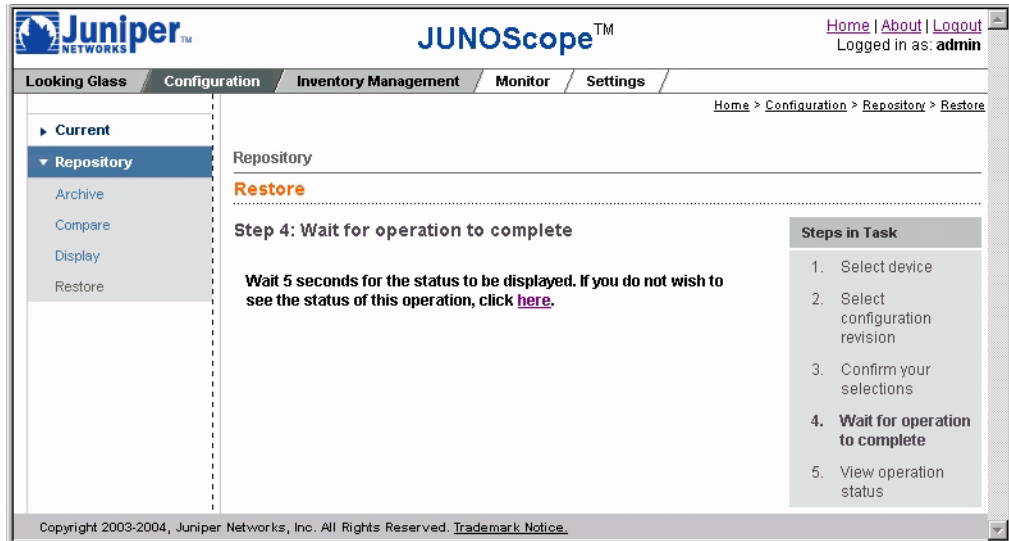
Juniper NETWORKS

JUNOScope™

Home | About | Logout
Logged in as: admin

Looking Glass | Configuration | Inventory Management | Monitor | Settings

Home > Configuration > Repository > Restore

▸ Current
▾ Repository
Archive
Compare
Display
Restore

Repository

Restore

Step 4: Wait for operation to complete

Wait 5 seconds for the status to be displayed. If you do not wish to see the status of this operation, click here.

Steps in Task

1. Select device
2. Select configuration revision
3. Confirm your selections
4. Wait for operation to complete
5. View operation status

Copyright 2003-2004, Juniper Networks, Inc. All Rights Reserved. Trademark Notice.